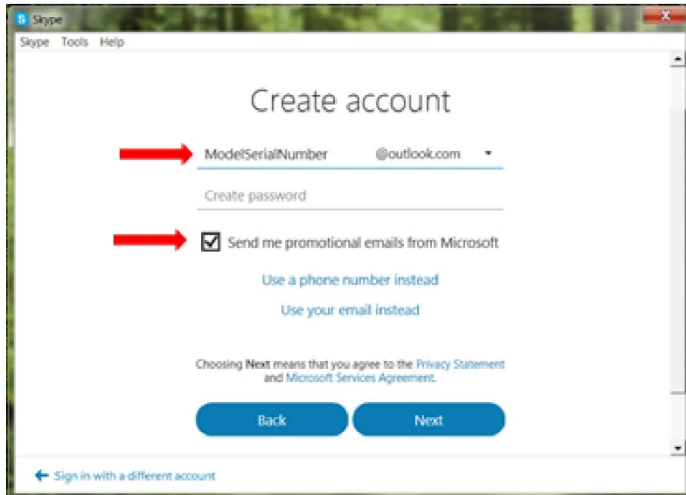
Skype

Skype Tools Help

Create account

ModelSerialNumber @outlook.com

Create password

Send me promotional emails from Microsoft

Use a phone number instead

Use your email instead

Choosing **Next** means that you agree to the Privacy Statement and Microsoft Services Agreement.

Back

Next

Sign in with a different account